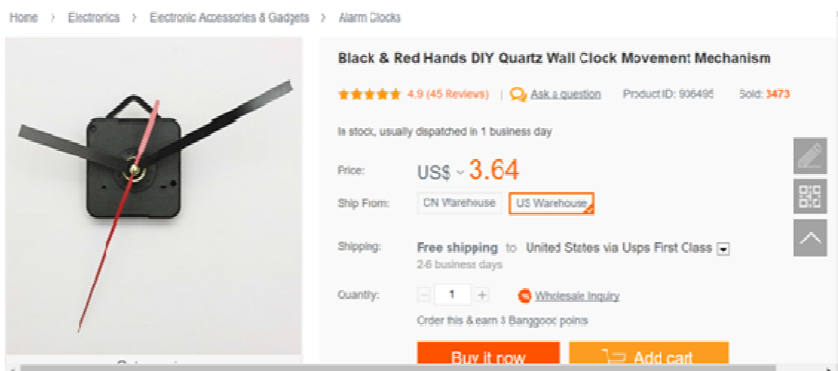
Home > Electronics > Electronic Accessories & Gadgets > Alarm Clocks

Black & Red Hands DIY Quartz Wall Clock Movement Mechanism

4.9 (45 Reviews) | Ask a question Product ID: 936495 Sold: 3473

In stock, usually dispatched in 1 business day

Price: US$ 3.64

Ship From: CN Warehouse US Warehouse

Shipping: Free shipping to United States via Usps First Class
2-6 business days

Quantity: 1 Wholesale Inquiry

Order this & earn 3 Banggood points

Buy it now Add cart